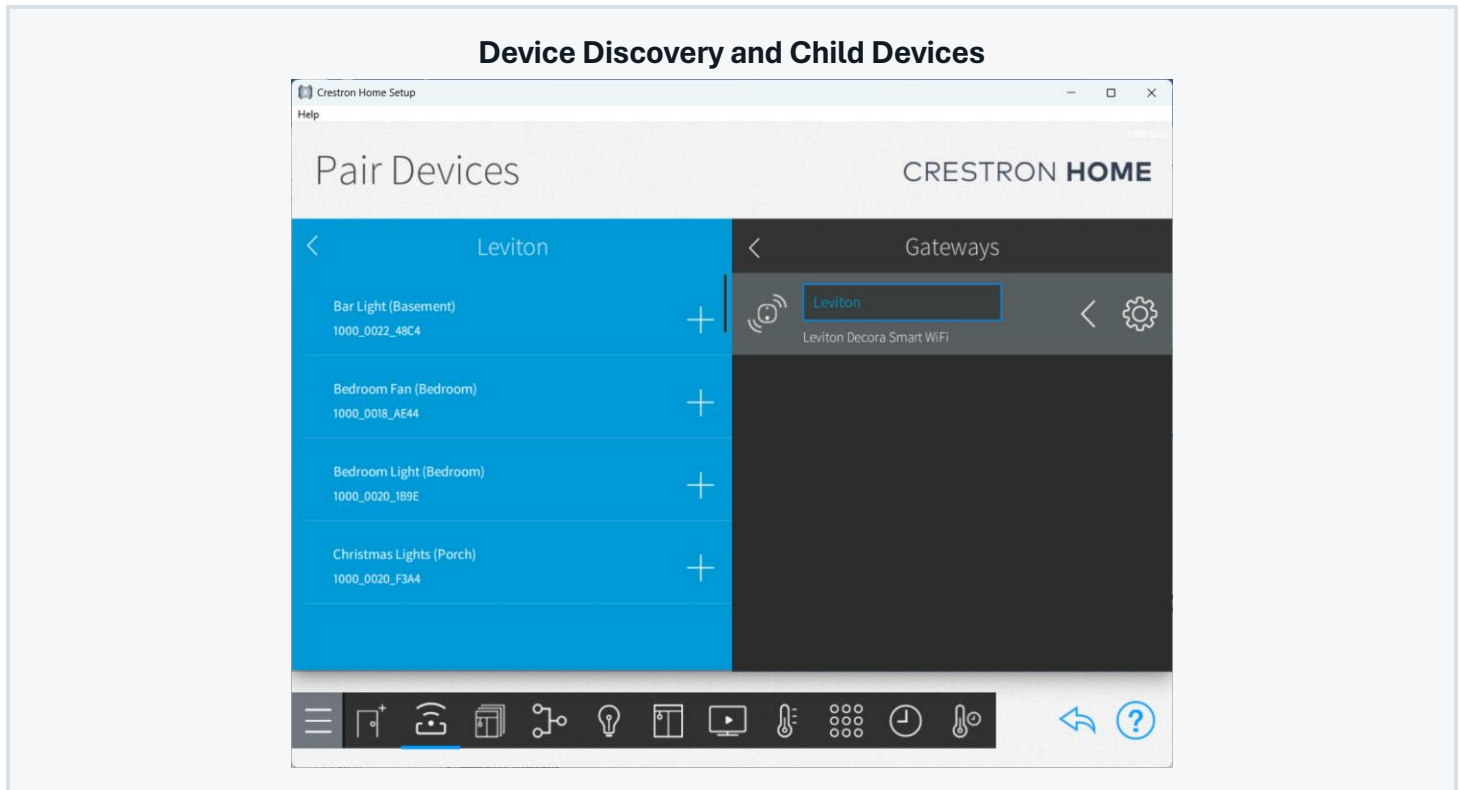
Device Discovery and Child Devices

Crestron Home Setup

Help

Pair Devices

CRESTRON HOME

Leviton

Bar Light (Basement)
1000_0022_48C4

Bedroom Fan (Bedroom)
1000_0018_AE44

Bedroom Light (Bedroom)
1000_0020_1B9E

Christmas Lights (Porch)
1000_0020_F3A4

Gateways

Leviton

Leviton Decora Smart WiFi